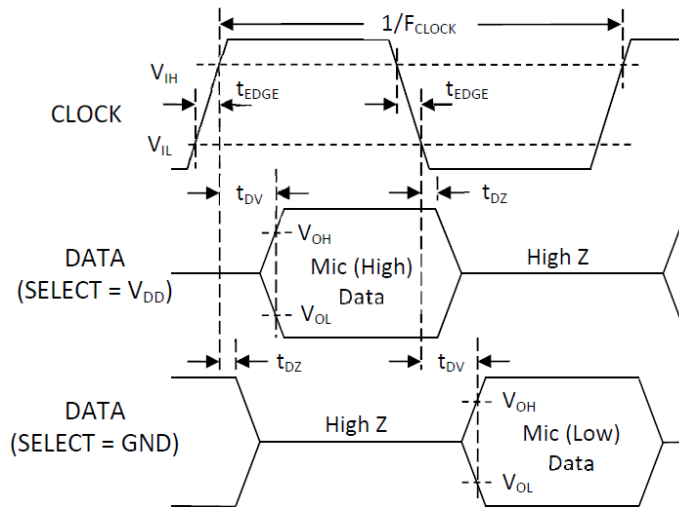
$1/F_{CLOCK}$

$V_{IH}$

$t_{EDGE}$

$t_{EDGE}$

CLOCK

$V_{IL}$

$t_{DV}$

$t_{DZ}$

$V_{OH}$

DATA (SELECT = $V_{DD}$)

Mic (High) Data

High Z

$V_{OL}$

$t_{DZ}$

$t_{DV}$

$V_{OH}$

DATA (SELECT = GND)

High Z

Mic (Low) Data

$V_{OL}$